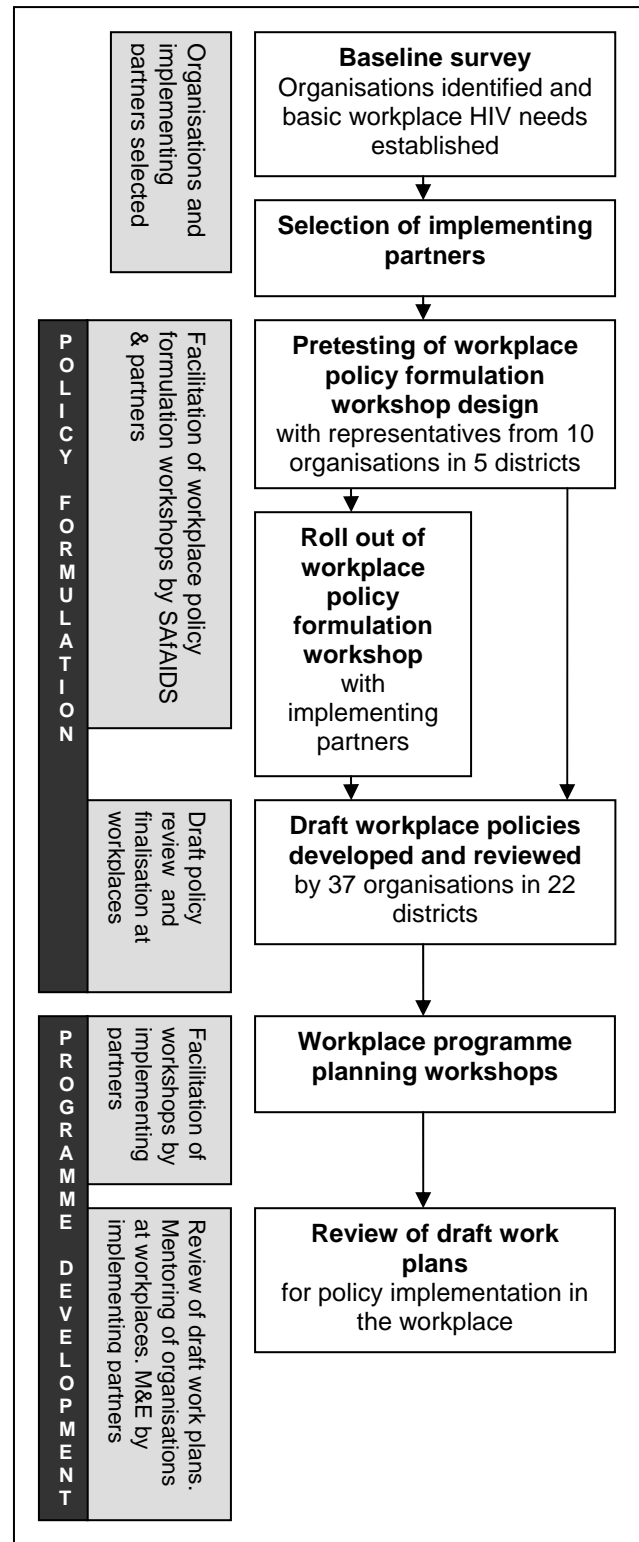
Organisations and implementing partners selected

Baseline survey
Organisations identified and basic workplace HIV needs established

Selection of implementing partners

POLICY FORMULATION

Facilitation of workplace policy formulation workshops by SAfAIDS & partners

Pretesting of workplace policy formulation workshop design
with representatives from 10 organisations in 5 districts

Roll out of workplace policy formulation workshop
with implementing partners

Draft policy review and finalisation at workplaces

Draft workplace policies developed and reviewed
by 37 organisations in 22 districts

PROGRAMME DEVELOPMENT

Facilitation of workshops by implementing partners

Workplace programme planning workshops

Review of draft work plans. Mentoring of organisations at workplaces. M&E by implementing partners

Review of draft work plans
for policy implementation in the workplace